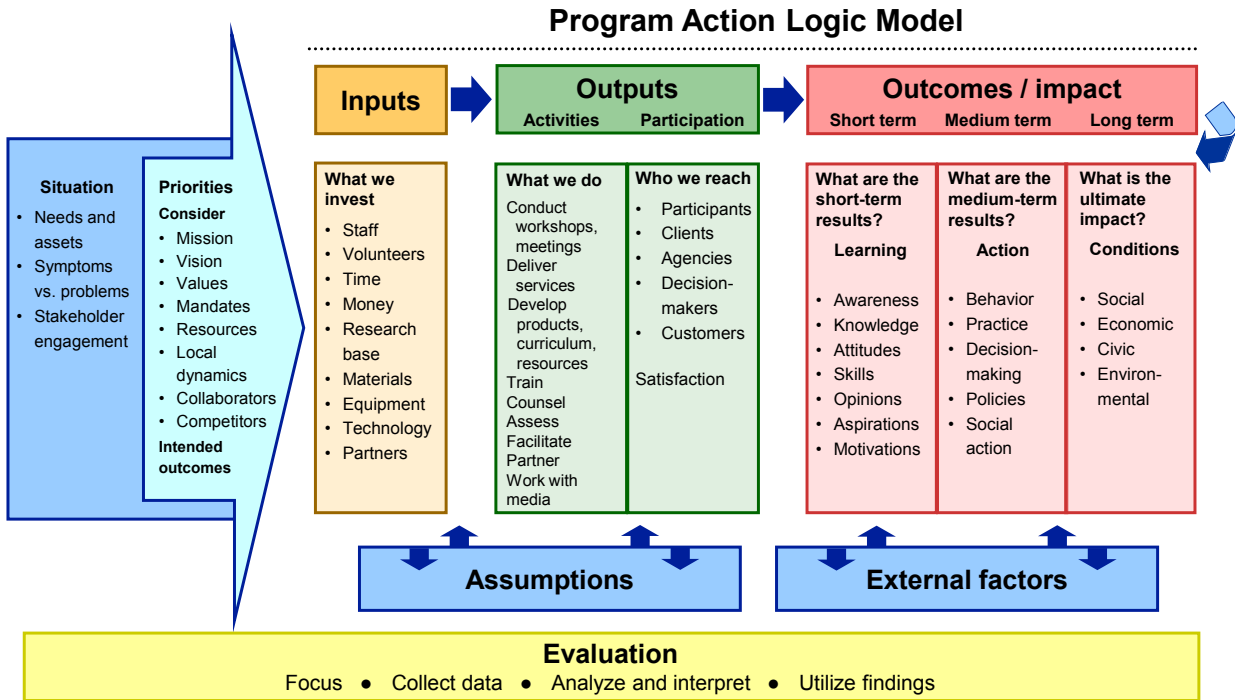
Program Action Logic Model

Situation
- Needs and assets
- Symptoms vs. problems
- Stakeholder engagement

Priorities
Consider
- Mission
- Vision
- Values
- Mandates
- Resources
- Local dynamics
- Collaborators
- Competitors
Intended outcomes

Inputs

What we invest
- Staff
- Volunteers
- Time
- Money
- Research base
- Materials
- Equipment
- Technology
- Partners

Outputs
Activities Participation

What we do
Conduct workshops, meetings
Deliver services
Develop products, curriculum, resources
Train
Counsel
Assess
Facilitate
Partner
Work with media

Who we reach
- Participants
- Clients
- Agencies
- Decision-makers
- Customers

Satisfaction

Outcomes / impact
Short term Medium term Long term

What are the short-term results?
Learning
- Awareness
- Knowledge
- Attitudes
- Skills
- Opinions
- Aspirations
- Motivations

What are the medium-term results?
Action
- Behavior
- Practice
- Decision-making
- Policies
- Social action

What is the ultimate impact?
Conditions
- Social
- Economic
- Civic
- Environmental

Assumptions

External factors

Evaluation
Focus ● Collect data ● Analyze and interpret ● Utilize findings